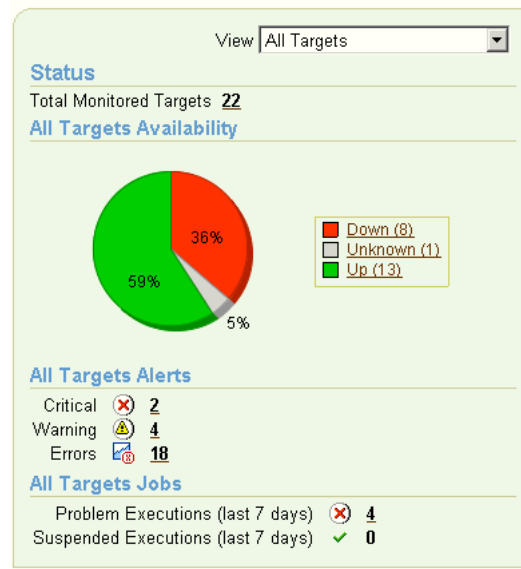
View All Targets

Status

Total Monitored Targets 22

All Targets Availability

36%

59%

5%

Down (8)
Unknown (1)
Up (13)

All Targets Alerts

Critical 2
Warning 4
Errors 18

All Targets Jobs

Problem Executions (last 7 days) 4
Suspended Executions (last 7 days) 0